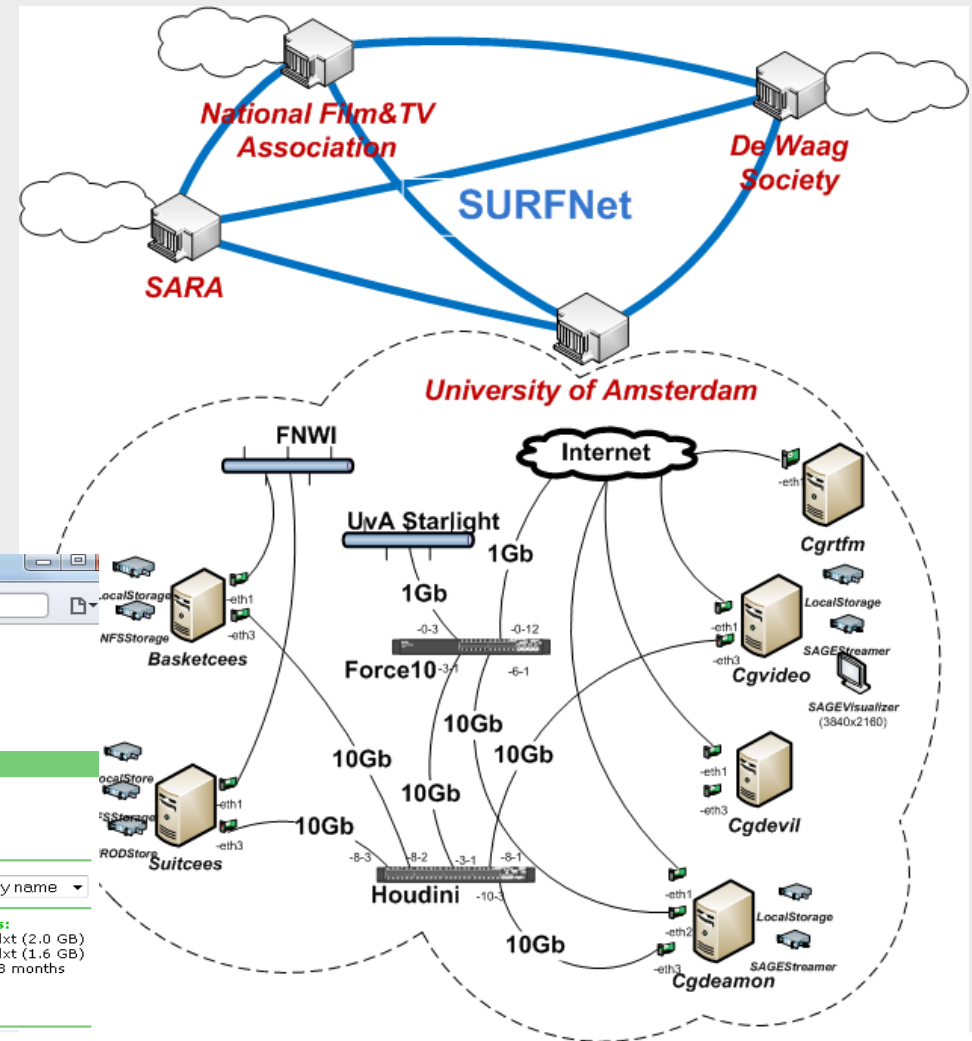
National Film&TV Association

De Waag Society

SURFNet

SARA

University of Amsterdam

FNWI

Internet

UvA Starlight

1Gb

1Gb

-0-3

-0-12

Force10

-3-1

-6-1

-eth1

Cgrtfm

LocalStorage

NFSStorage

-eth1

-eth3

Basketcees

-eth1

-eth3

LocalStorage

Cgvideo

SAGEStreamer

SAGEVisualizer (3840x2160)

10Gb

10Gb

10Gb

10Gb

-eth1

-eth3

Cgdevil

LocalStore

FSStorage

RODStore

-eth1

-eth3

Suitcees

10Gb

-8-3

-8-2

-3-1

-8-1

Houdini

-10-3

-eth1

-eth2

-eth3

LocalStorage

SAGEStreamer

Cgdeamon

10Gb

y name

s:
lxt (2.0 GB)
lxt (1.6 GB)
3 months